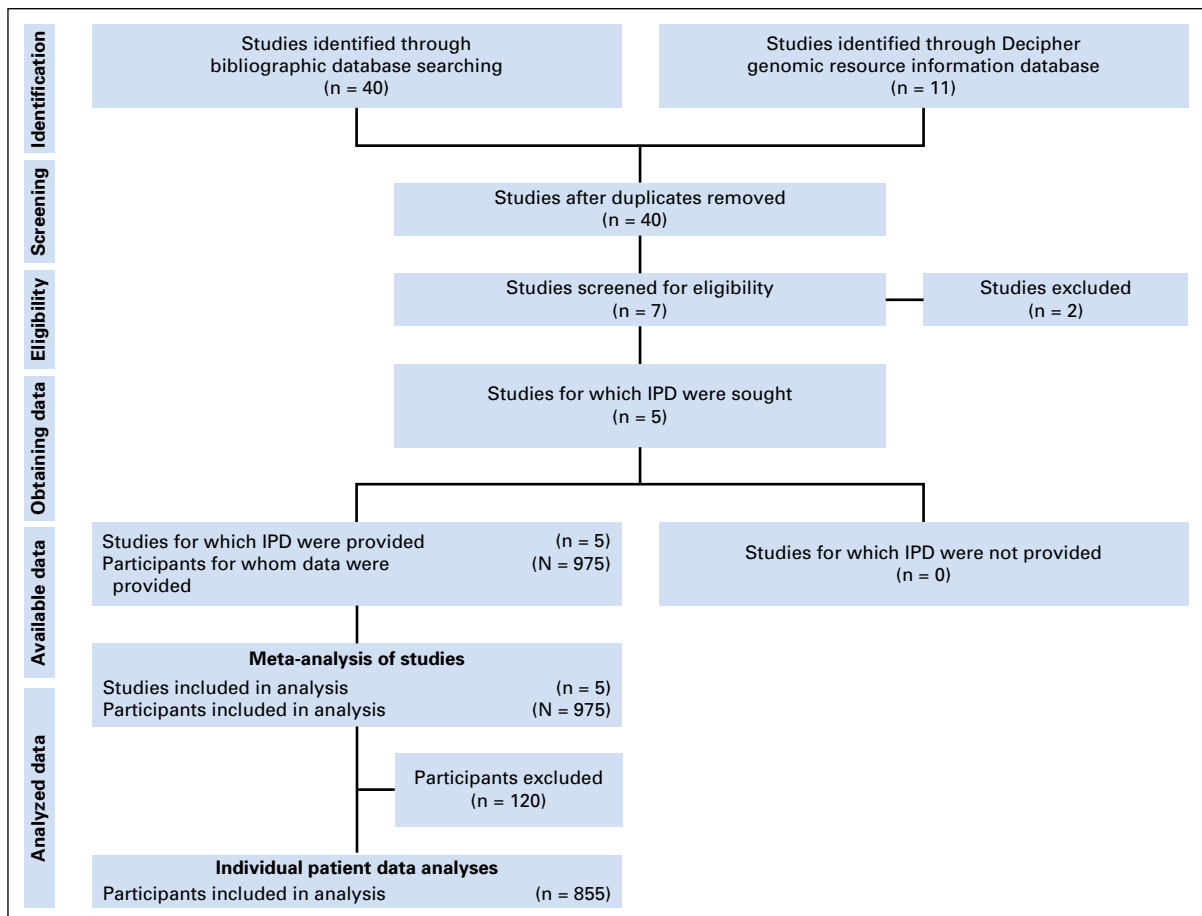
Identification

Studies identified through bibliographic database searching (n = 40)

Studies identified through Decipher genomic resource information database (n = 11)

Screening

Studies after duplicates removed (n = 40)

Eligibility

Studies screened for eligibility (n = 7)

Studies excluded (n = 2)

Obtaining data

Studies for which IPD were sought (n = 5)

Available data

Studies for which IPD were provided (n = 5)
Participants for whom data were provided (N = 975)

Studies for which IPD were not provided (n = 0)

Analyzed data

**Meta-analysis of studies**
Studies included in analysis (n = 5)
Participants included in analysis (N = 975)

Participants excluded (n = 120)

**Individual patient data analyses**
Participants included in analysis (n = 855)